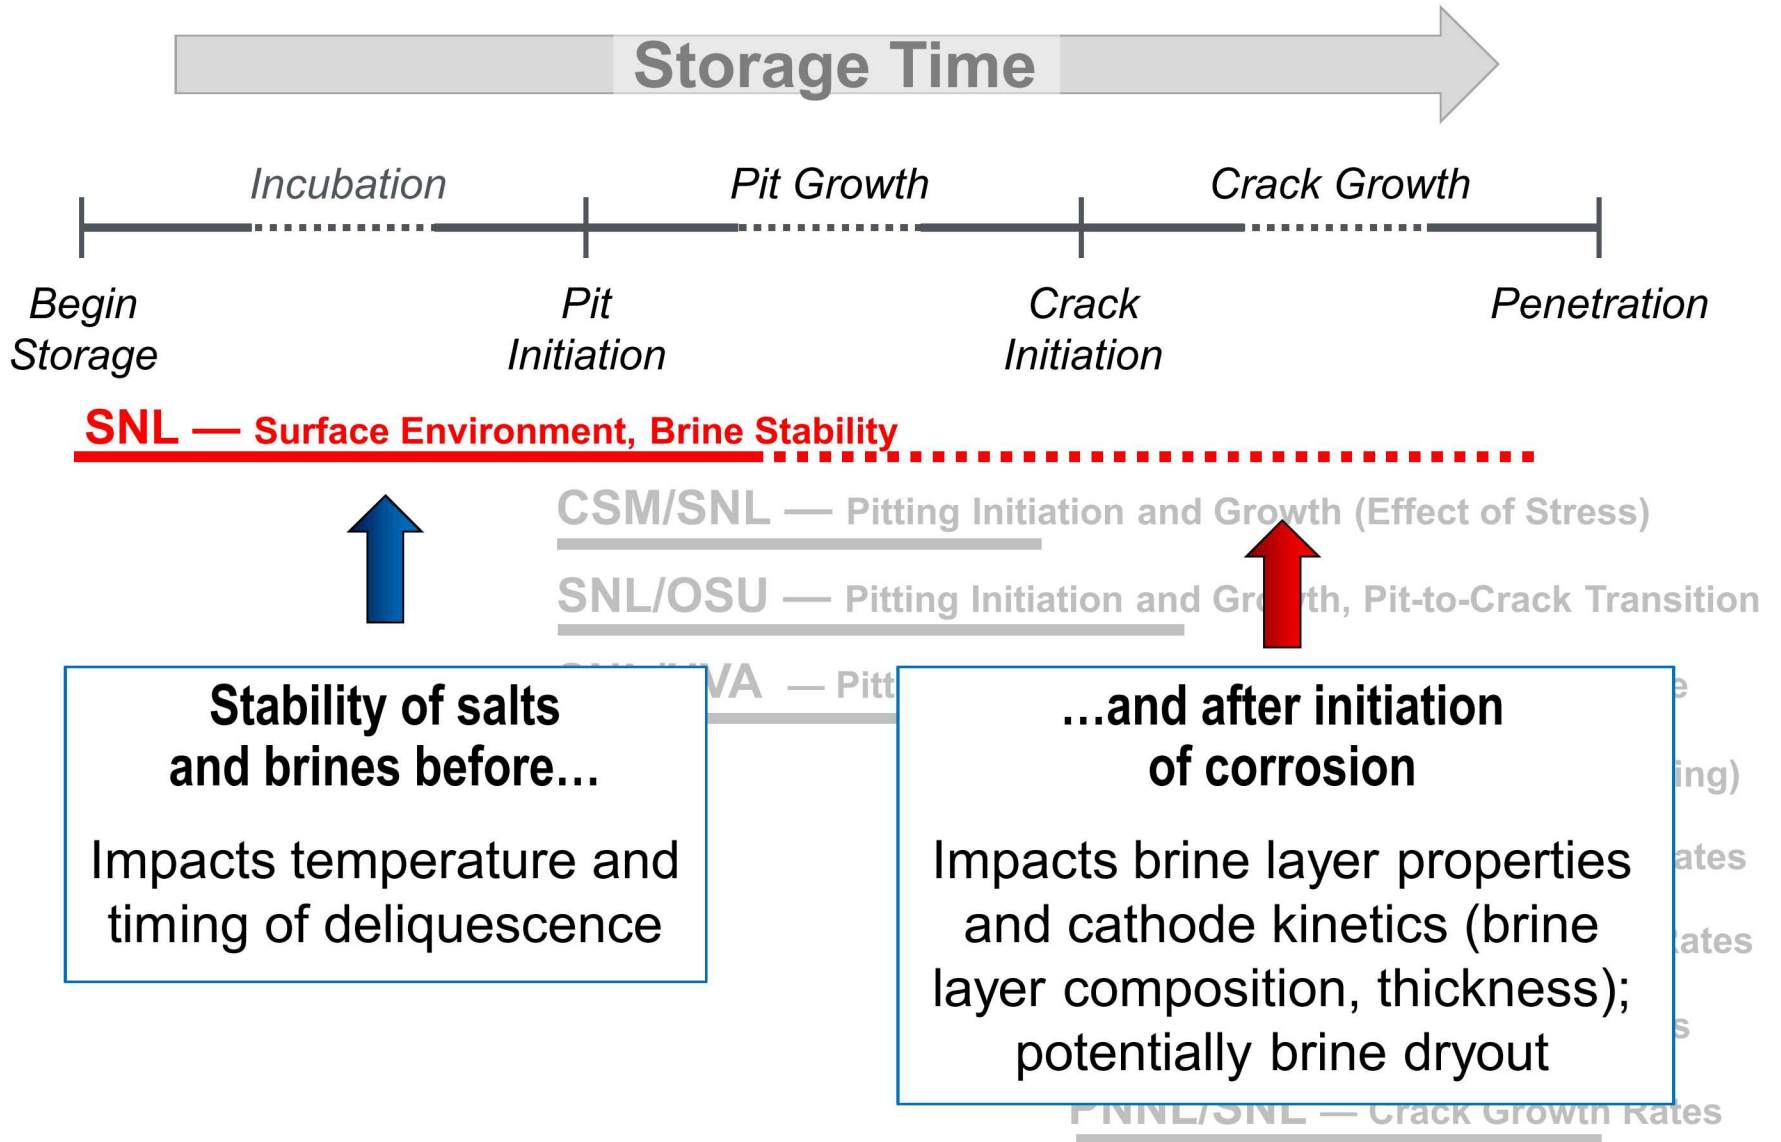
Storage Time

Incubation

Pit Growth

Crack Growth

Begin Storage

Pit Initiation

Crack Initiation

Penetration

SNL — Surface Environment, Brine Stability

CSM/SNL — Pitting Initiation and Growth (Effect of Stress)

SNL/OSU — Pitting Initiation and Gr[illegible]th, Pit-to-Crack Transition

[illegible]VA — Pitt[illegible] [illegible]e

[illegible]ing)

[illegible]ates

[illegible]ates

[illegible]s

PNNL/SNL — Crack Growth Rates

Stability of salts and brines before…

Impacts temperature and timing of deliquescence

…and after initiation of corrosion

Impacts brine layer properties and cathode kinetics (brine layer composition, thickness); potentially brine dryout